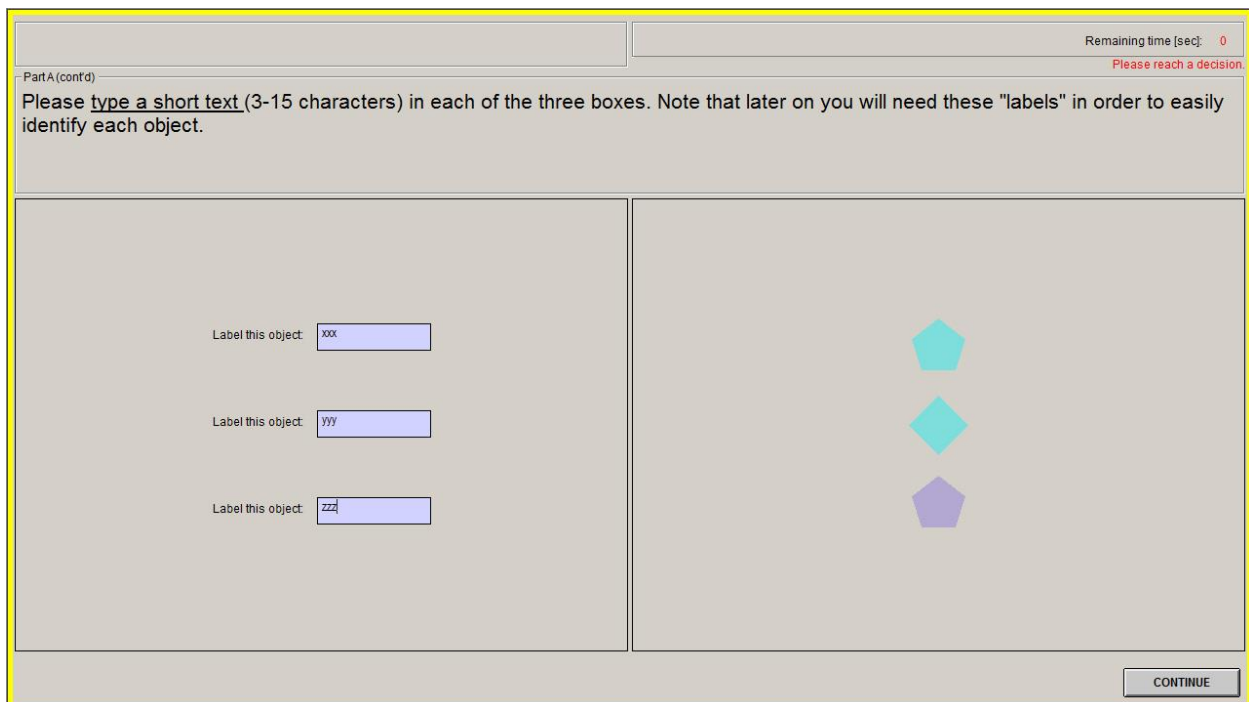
Remaining time [sec]: 0
Please reach a decision.

Part A (cont'd)

Please type a short text (3-15 characters) in each of the three boxes. Note that later on you will need these "labels" in order to easily identify each object.

Label this object: xxx

Label this object: yyy

Label this object: zzz

CONTINUE